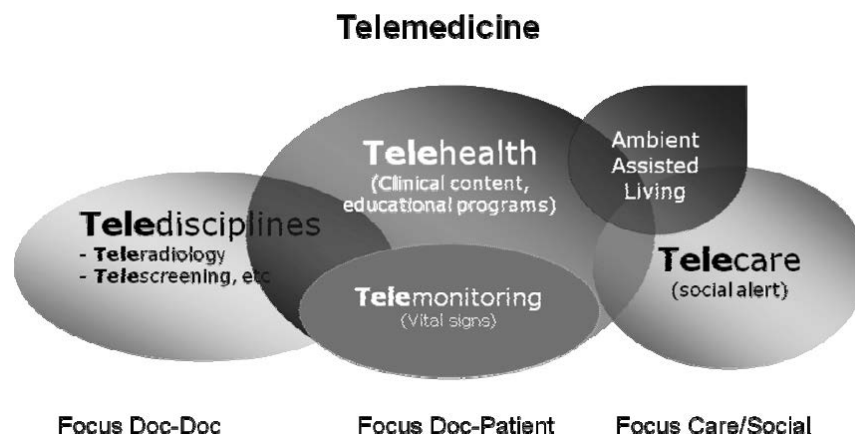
Telemedicine

Telehealth
(Clinical content, educational programs)

Ambient Assisted Living

Teledisciplines
- Teleradiology
- Telescreening, etc

Telecare
(social alert)

Telemonitoring
(Vital signs)

Focus Doc-Doc

Focus Doc-Patient

Focus Care/Social